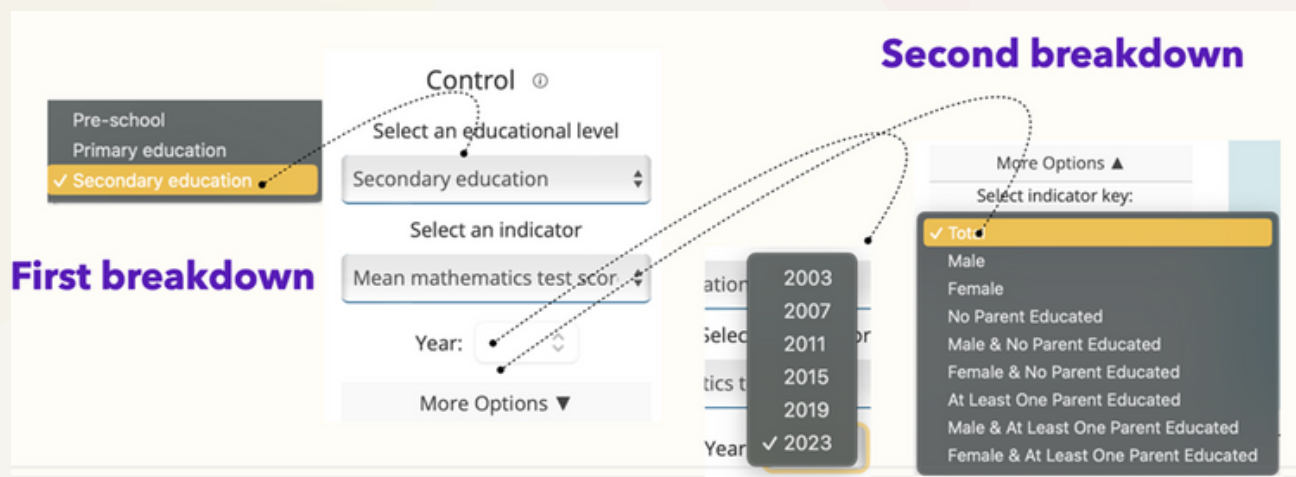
Second breakdown

Control ⓘ

Pre-school
Primary education
✓ Secondary education

Select an educational level
Secondary education

Select an indicator

First breakdown

Mean mathematics test scor

Year:

More Options ▼

ation
Selec
tics t
Year

2003
2007
2011
2015
2019
✓ 2023

More Options ▲
Select indicator key:

✓ Total
Male
Female
No Parent Educated
Male & No Parent Educated
Female & No Parent Educated
At Least One Parent Educated
Male & At Least One Parent Educated
Female & At Least One Parent Educated